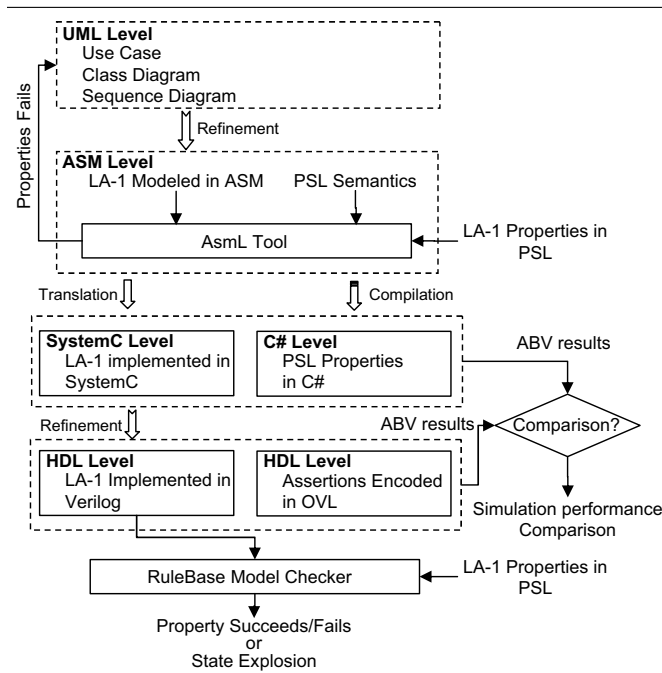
UML Level
Use Case
Class Diagram
Sequence Diagram

Properties Fails

Refinement

ASM Level
LA-1 Modeled in ASM
PSL Semantics

AsmL Tool

LA-1 Properties in PSL

Translation

Compilation

SystemC Level
LA-1 implemented in SystemC

C# Level
PSL Properties in C#

ABV results

Comparison?

Refinement

ABV results

HDL Level
LA-1 Implemented in Verilog

HDL Level
Assertions Encoded in OVL

Simulation performance Comparison

RuleBase Model Checker

LA-1 Properties in PSL

Property Succeeds/Fails or State Explosion